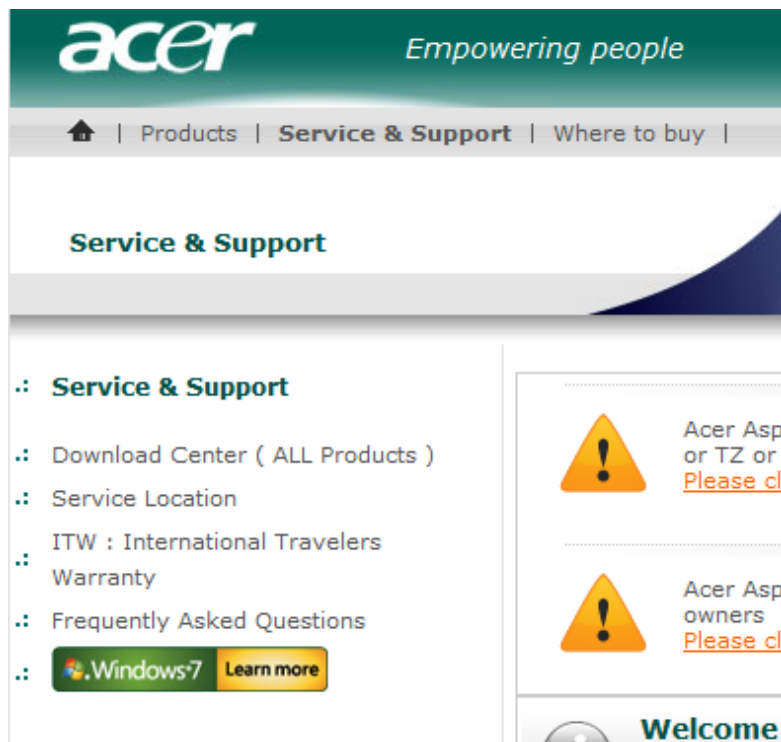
acer

Empowering people

| Products | Service & Support | Where to buy |

Service & Support

.: Service & Support

.: Download Center ( ALL Products )

.: Service Location

.: ITW : International Travelers Warranty

.: Frequently Asked Questions

.: Windows 7 Learn more

Acer Asp
or TZ or
Please cl

Acer Asp
owners
Please cl

Welcome